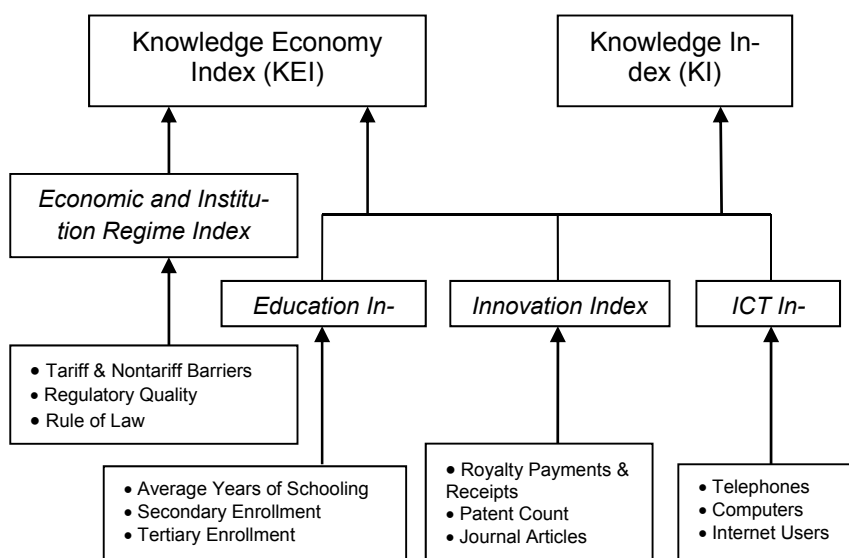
Knowledge Economy Index (KEI)

Knowledge Index (KI)

*Economic and Institution Regime Index*

*Education In-*

*Innovation Index*

*ICT In-*

- Tariff & Nontariff Barriers
- Regulatory Quality
- Rule of Law

- Average Years of Schooling
- Secondary Enrollment
- Tertiary Enrollment

- Royalty Payments & Receipts
- Patent Count
- Journal Articles

- Telephones
- Computers
- Internet Users